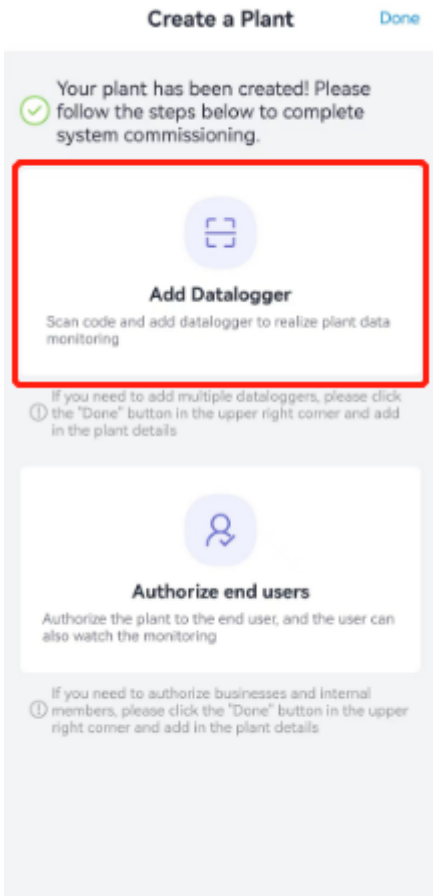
Create a Plant

Done

Your plant has been created! Please follow the steps below to complete system commissioning.

Add Datalogger

Scan code and add datalogger to realize plant data monitoring

If you need to add multiple dataloggers, please click the "Done" button in the upper right corner and add in the plant details

Authorize end users

Authorize the plant to the end user, and the user can also watch the monitoring

If you need to authorize businesses and internal members, please click the "Done" button in the upper right corner and add in the plant details